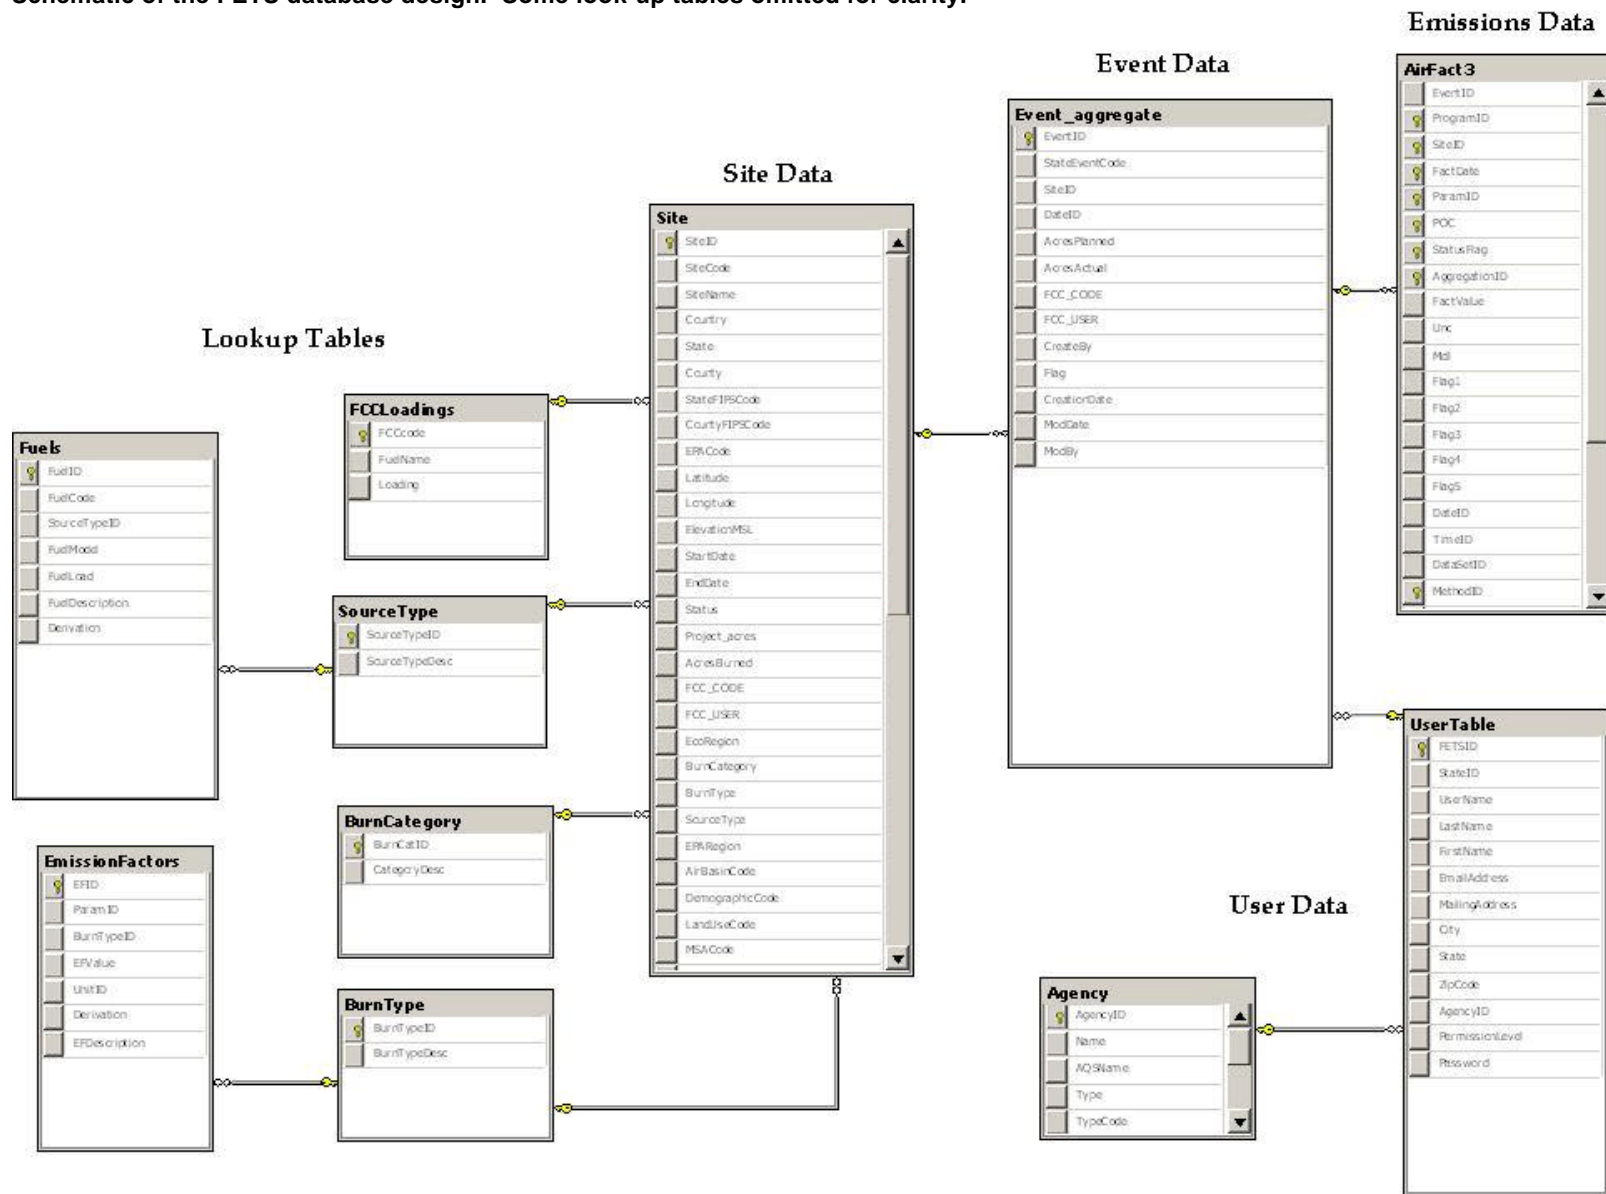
Schematic of the FETS database design. Some look-up tables omitted for clarity.

Emissions Data

Event Data

Site Data

Lookup Tables

AirFact3
EventID
ProgramID
SiteID
FactDate
ParamID
POC
StatusFlag
AggregationID
FactValue
Unc
Mdl
Flag1
Flag2
Flag3
Flag4
Flag5
DateID
TimeID
DataSetID
MethodID

Event_aggregate
EventID
StateEventCode
SiteID
DateID
AcresPlanned
AcresActual
FCC_CODE
FCC_USER
CreateBy
Flag
CreationDate
ModDate
ModBy

Site
SiteID
SiteCode
SiteName
Country
State
County
StateFIPSCode
CountyFIPSCode
EPACode
Latitude
Longitude
ElevationMSL
StartDate
EndDate
Status
Project_acres
AcresBurned
FCC_CODE
FCC_USER
EcoRegion
BurnCategory
BurnType
SourceType
EPARegion
AirBasinCode
DemographicCode
LandUseCode
MSACode

FCCLoadings
FCCcode
FuelName
Loading

Fuels
FuelID
FuelCode
SourceTypeID
FuelModel
FuelLoad
FuelDescription
Derivation

SourceType
SourceTypeID
SourceTypeDesc

BurnCategory
BurnCatID
CategoryDesc

EmissionFactors
EFID
ParamID
BurnTypeID
EFValue
UnitID
Derivation
EFDescription

BurnType
BurnTypeID
BurnTypeDesc

User Data

UserTable
FETSID
StateID
UserName
LastName
FirstName
EmailAddress
MailingAddress
City
State
ZipCode
AgencyID
PermissionLevel
Password

Agency
AgencyID
Name
AQSName
Type
TypeCode